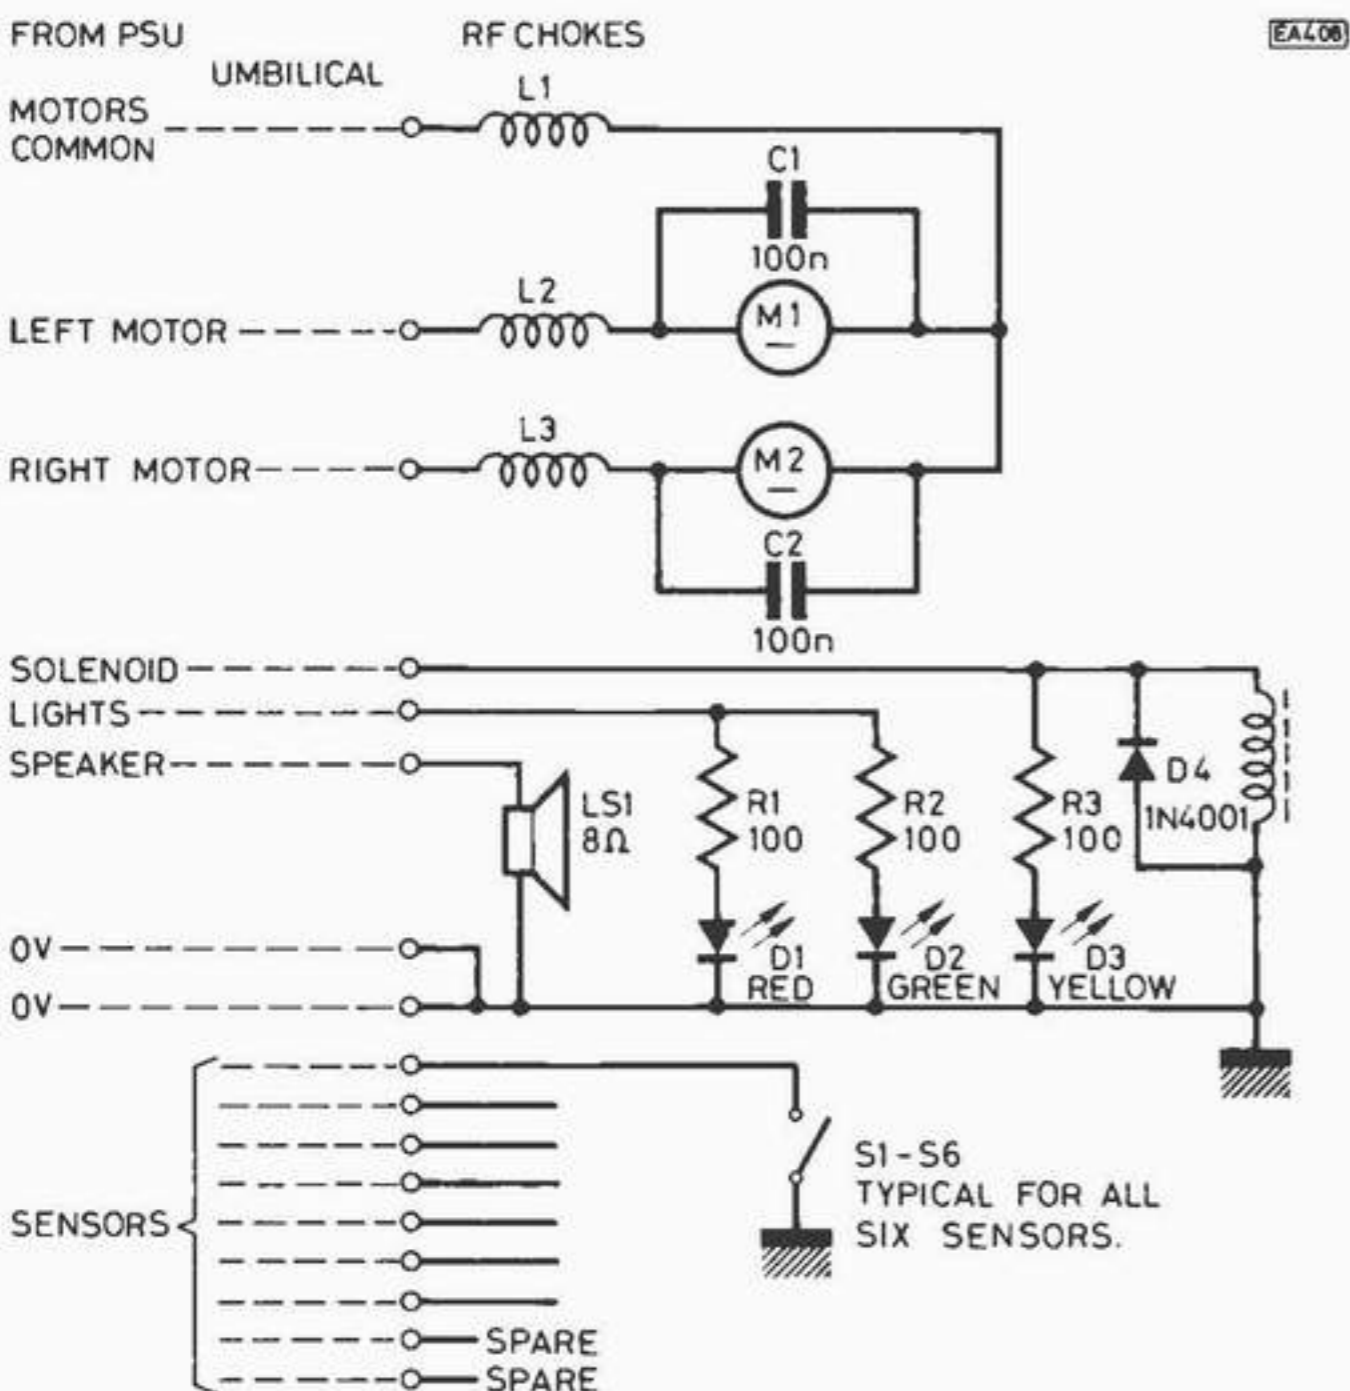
FROM PSU

UMBILICAL

RF CHOKES

EA408

MOTORS COMMON

L1

C1

100n

L2

LEFT MOTOR

M1

L3

RIGHT MOTOR

M2

C2

100n

SOLENOID

LIGHTS

SPEAKER

LS1
8Ω

R1
100

R2
100

R3
100

D4
1N4001

0V

0V

D1
RED

D2
GREEN

D3
YELLOW

SENSORS

S1 - S6
TYPICAL FOR ALL SIX SENSORS.

SPARE

SPARE